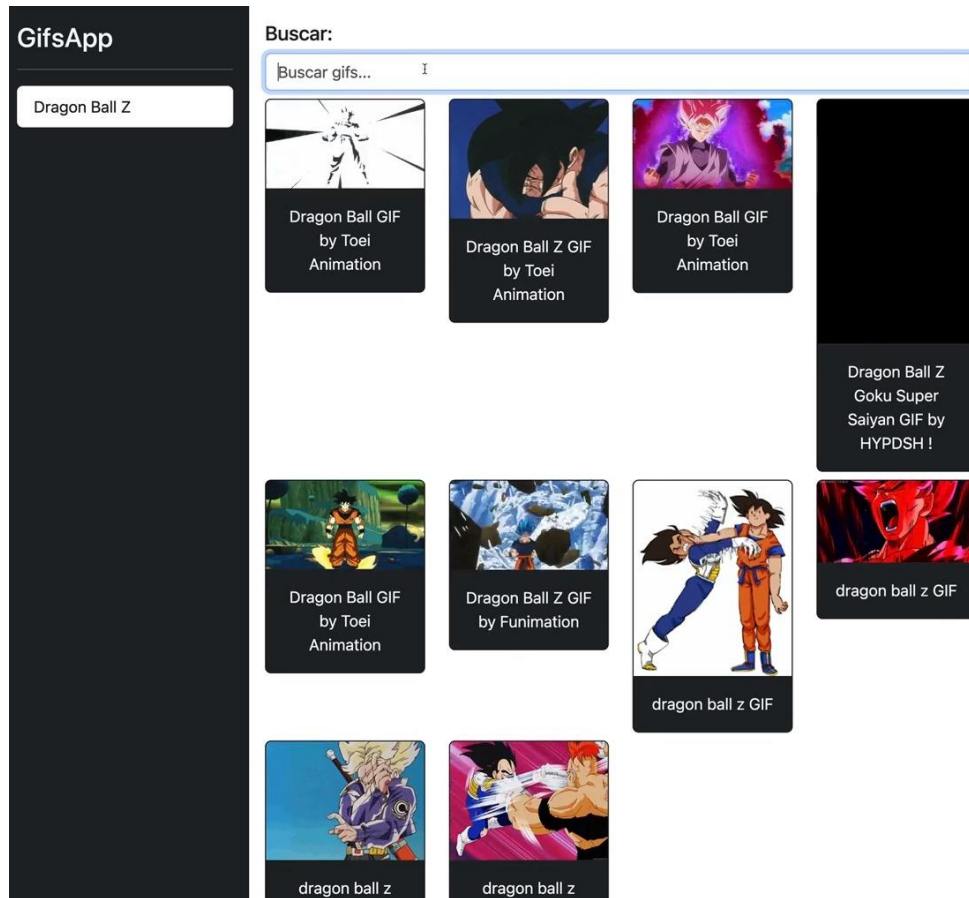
GifsApp

Dragon Ball Z

Buscar:

Buscar gifs...

Dragon Ball GIF by Toei Animation

Dragon Ball Z GIF by Toei Animation

Dragon Ball GIF by Toei Animation

Dragon Ball Z Goku Super Saiyan GIF by HYPDSH !

Dragon Ball GIF by Toei Animation

Dragon Ball Z GIF by Funimation

dragon ball z GIF

dragon ball z GIF

dragon ball z

dragon ball z